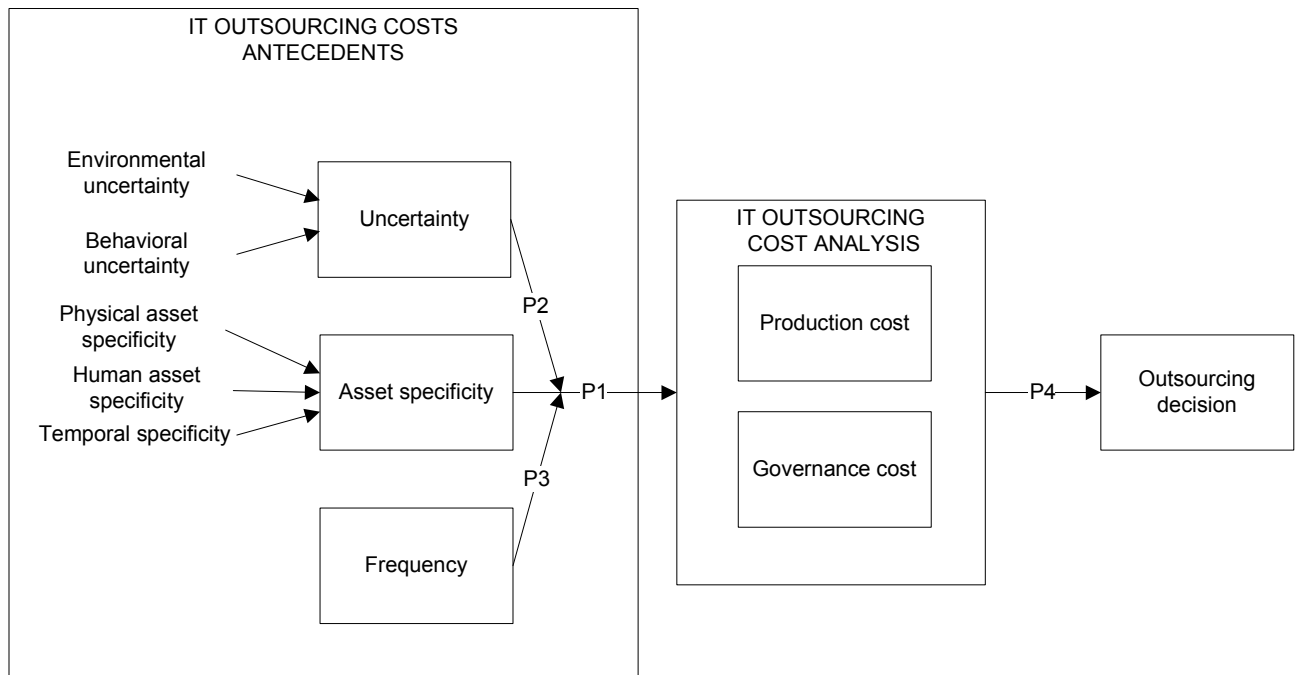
IT OUTSOURCING COSTS ANTECEDENTS

Environmental uncertainty

Behavioral uncertainty

Uncertainty

Physical asset specificity

Human asset specificity

Temporal specificity

Asset specificity

Frequency

P2

P1

P3

IT OUTSOURCING COST ANALYSIS

Production cost

Governance cost

P4

Outsourcing decision